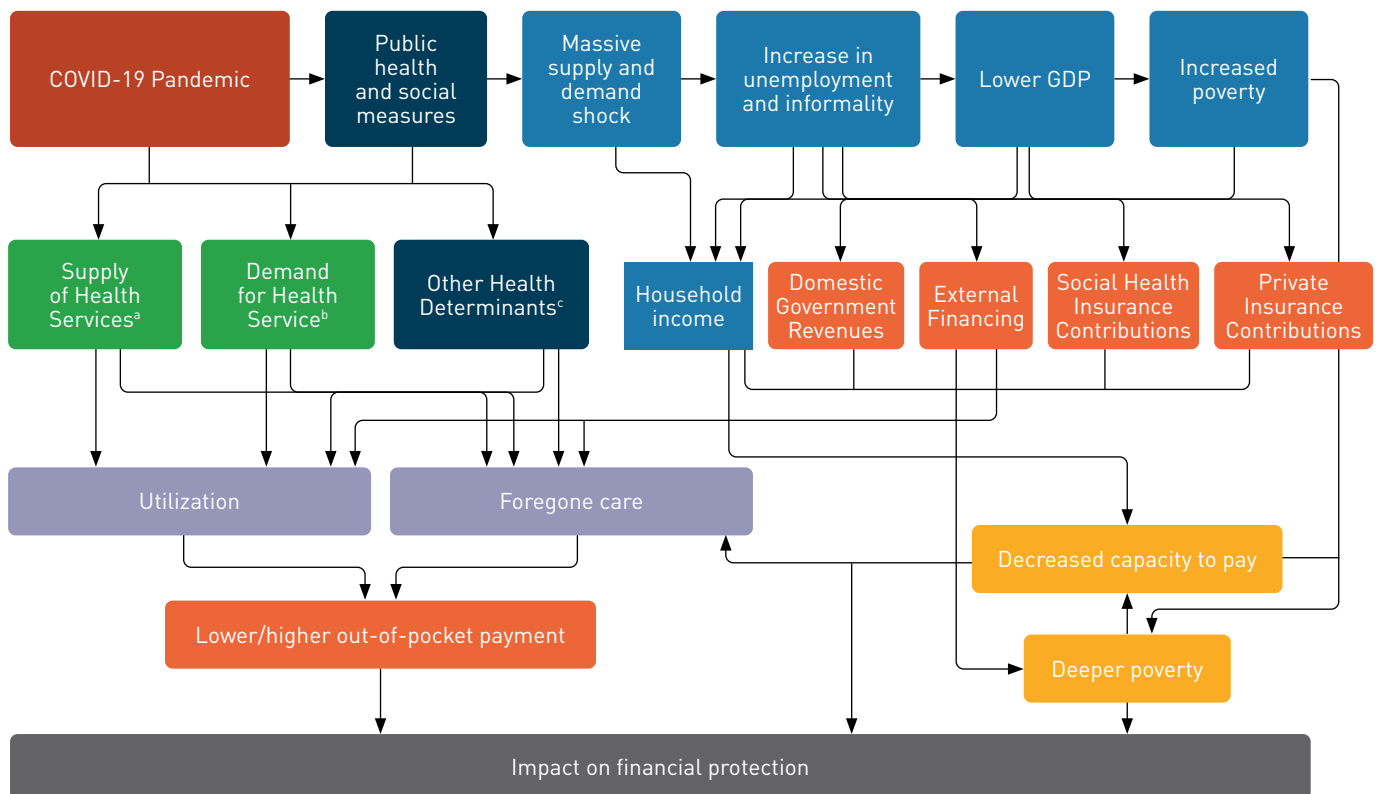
COVID-19 Pandemic

Public health and social measures

Massive supply and demand shock

Increase in unemployment and informality

Lower GDP

Increased poverty

Supply of Health Services$^{a}$

Demand for Health Service$^{b}$

Other Health Determinants$^{c}$

Household income

Domestic Government Revenues

External Financing

Social Health Insurance Contributions

Private Insurance Contributions

Utilization

Foregone care

Decreased capacity to pay

Lower/higher out-of-pocket payment

Deeper poverty

Impact on financial protection